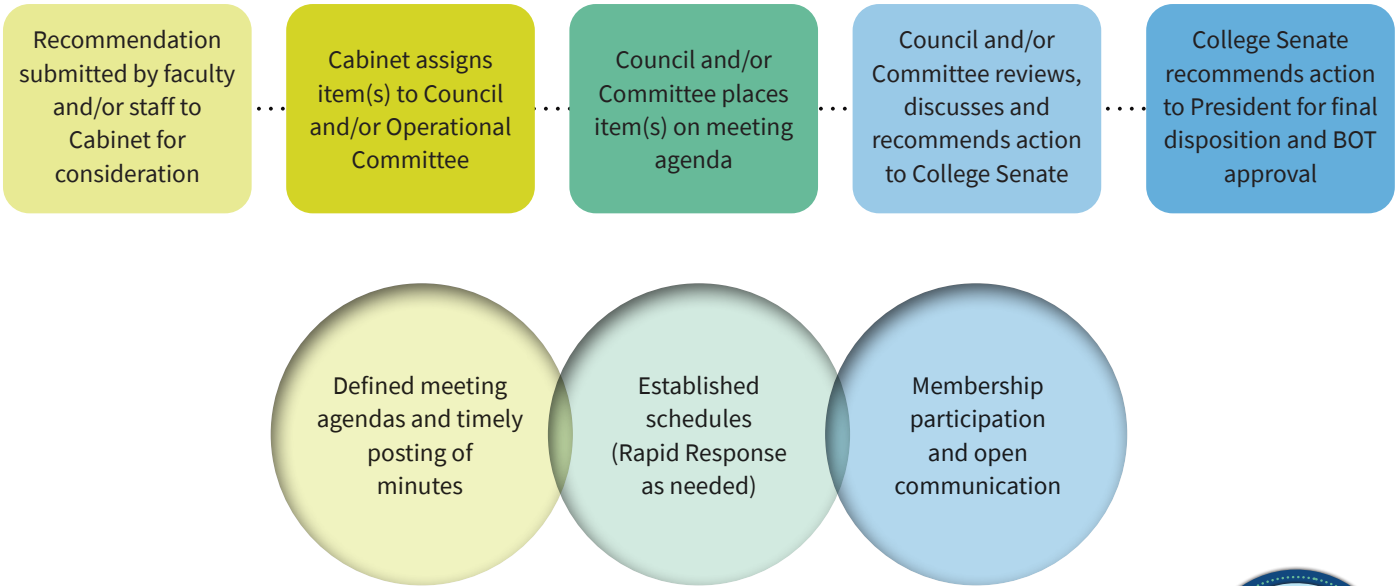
Recommendation submitted by faculty and/or staff to Cabinet for consideration

Cabinet assigns item(s) to Council and/or Operational Committee

Council and/or Committee places item(s) on meeting agenda

Council and/or Committee reviews, discusses and recommends action to College Senate

College Senate recommends action to President for final disposition and BOT approval

Defined meeting agendas and timely posting of minutes

Established schedules (Rapid Response as needed)

Membership participation and open communication